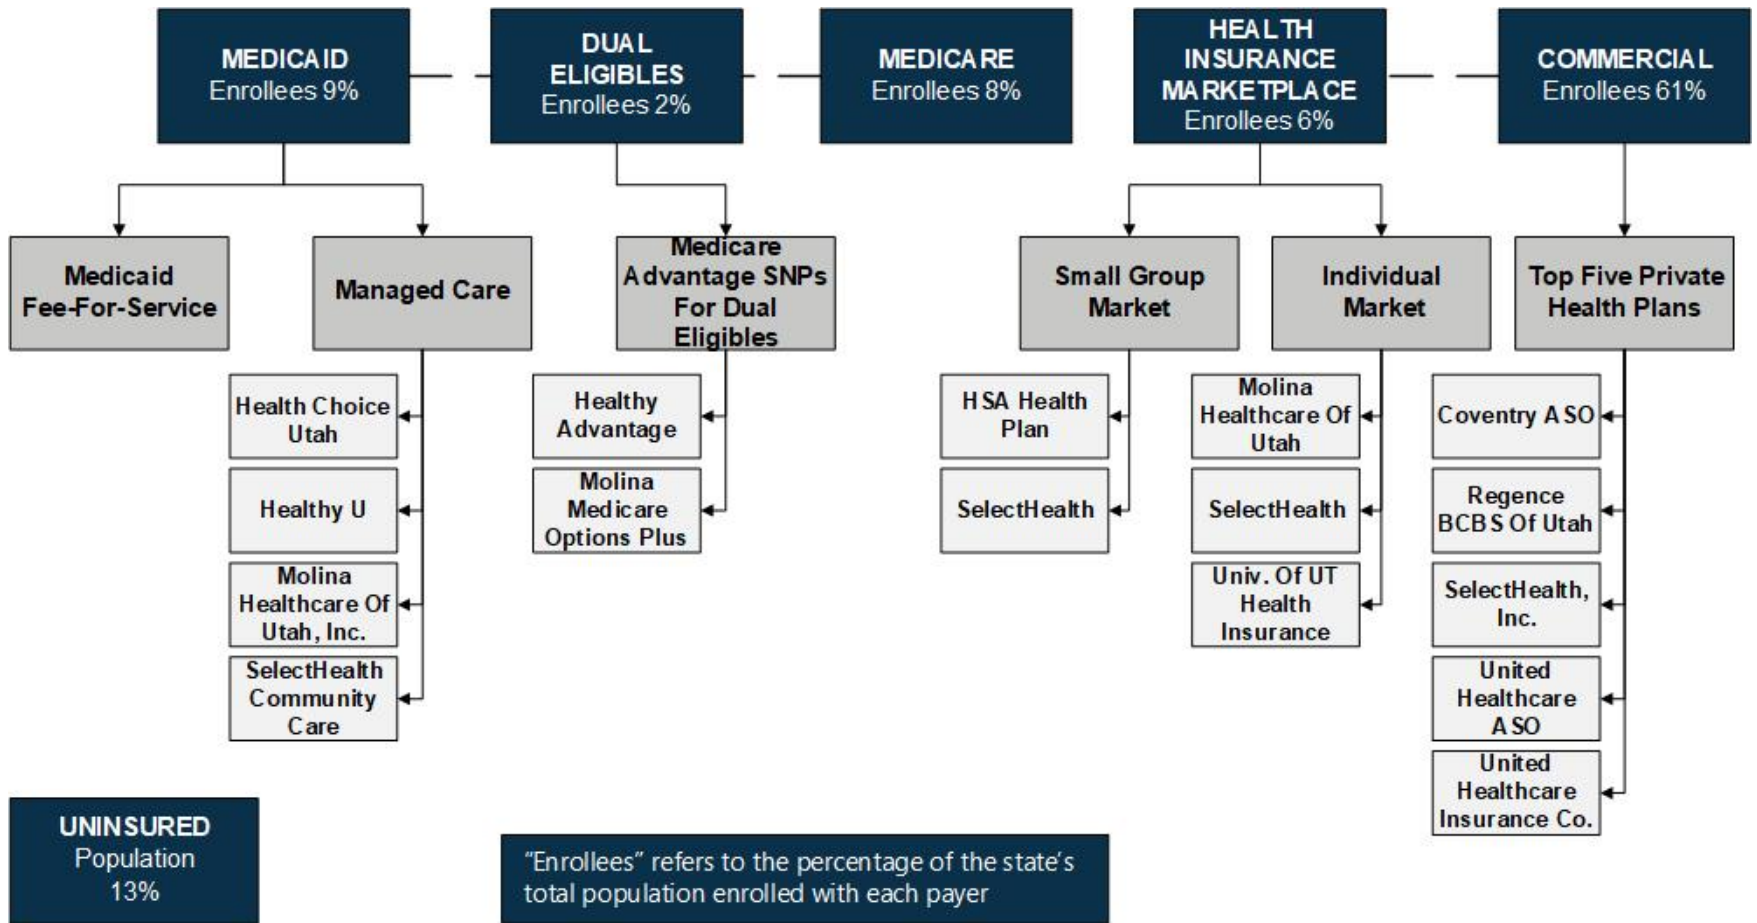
MEDICAID
Enrollees 9%

DUAL ELIGIBLES
Enrollees 2%

MEDICARE
Enrollees 8%

HEALTH INSURANCE MARKETPLACE
Enrollees 6%

COMMERCIAL
Enrollees 61%

Medicaid Fee-For-Service

Managed Care

Medicare Advantage SNPs For Dual Eligibles

Small Group Market

Individual Market

Top Five Private Health Plans

Health Choice Utah

Healthy U

Molina Healthcare Of Utah, Inc.

SelectHealth Community Care

Healthy Advantage

Molina Medicare Options Plus

HSA Health Plan

SelectHealth

Molina Healthcare Of Utah

SelectHealth

Univ. Of UT Health Insurance

Coventry ASO

Regence BCBS Of Utah

SelectHealth, Inc.

United Healthcare ASO

United Healthcare Insurance Co.

UNINSURED
Population
13%

"Enrollees" refers to the percentage of the state's total population enrolled with each payer